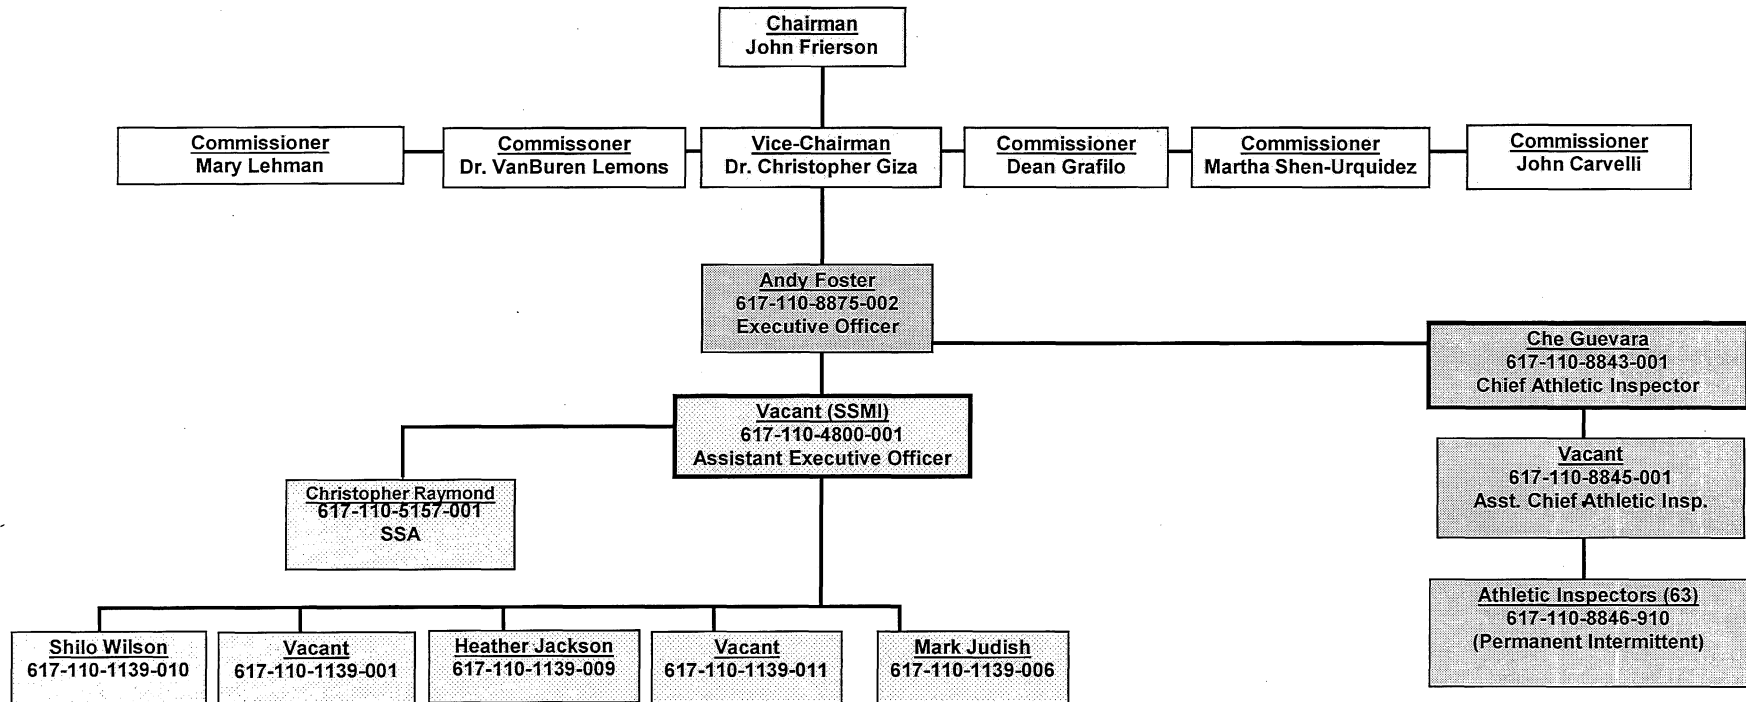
Chairman
John Frierson

Commissioner
Mary Lehman

Commissoner
Dr. VanBuren Lemons

Vice-Chairman
Dr. Christopher Giza

Commissioner
Dean Grafilo

Commissioner
Martha Shen-Urquidez

Commissioner
John Carvelli

Andy Foster
617-110-8875-002
Executive Officer

Che Guevara
617-110-8843-001
Chief Athletic Inspector

Vacant (SSMI)
617-110-4800-001
Assistant Executive Officer

Vacant
617-110-8845-001
Asst. Chief Athletic Insp.

Christopher Raymond
617-110-5157-001
SSA

Athletic Inspectors (63)
617-110-8846-910
(Permanent Intermittent)

Shilo Wilson
617-110-1139-010

Vacant
617-110-1139-001

Heather Jackson
617-110-1139-009

Vacant
617-110-1139-011

Mark Judish
617-110-1139-006